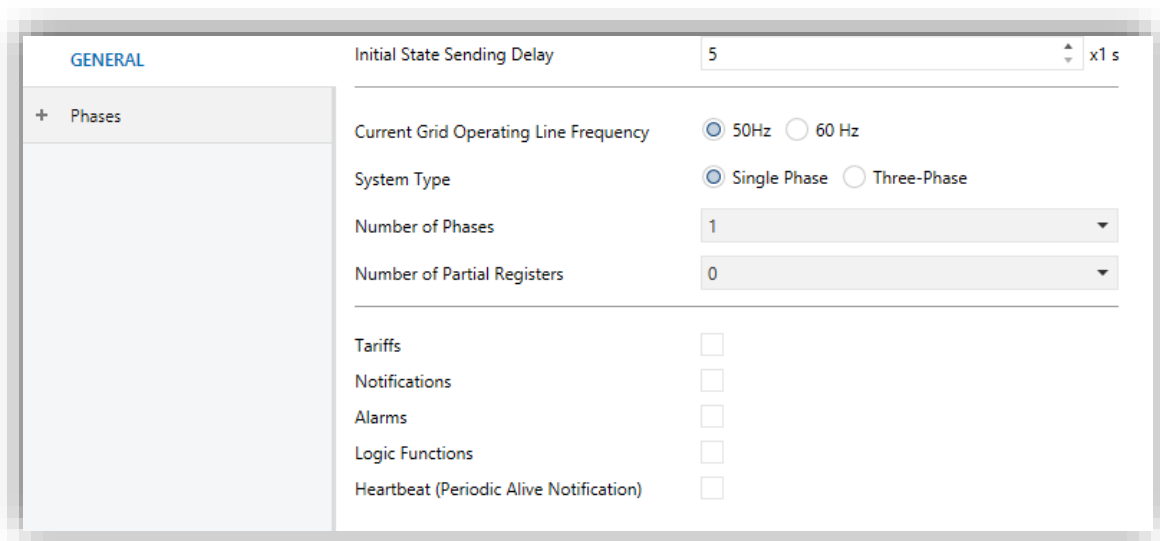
GENERAL

+ Phases

Initial State Sending Delay 5 x1 s

Current Grid Operating Line Frequency 50Hz 60 Hz

System Type Single Phase Three-Phase

Number of Phases 1

Number of Partial Registers 0

Tariffs

Notifications

Alarms

Logic Functions

Heartbeat (Periodic Alive Notification)